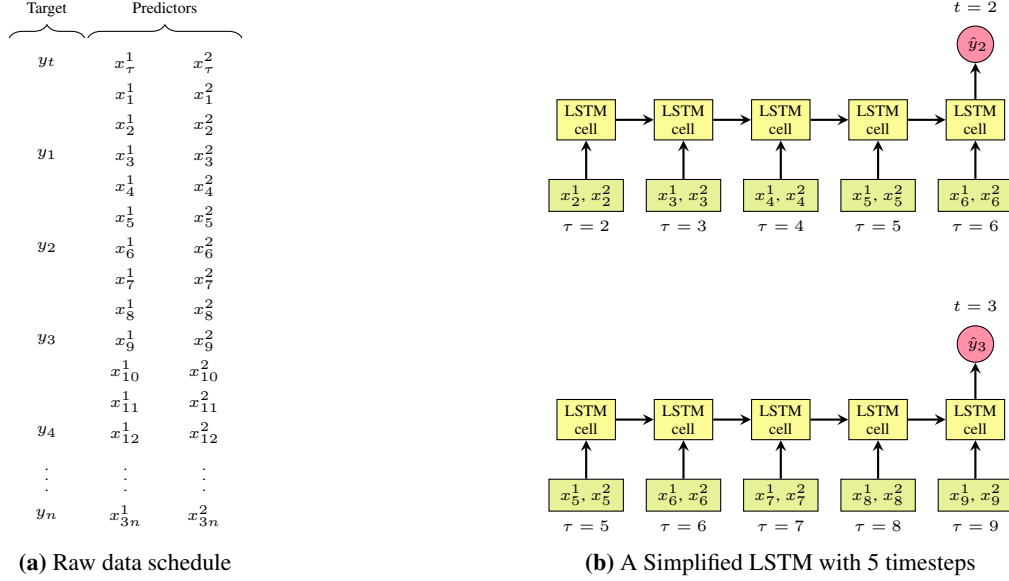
| Target | Predictors | |
|---|---|---|
| $y_t$ | $x_\tau^1$ | $x_\tau^2$ |
| | $x_1^1$ | $x_1^2$ |
| | $x_2^1$ | $x_2^2$ |
| $y_1$ | $x_3^1$ | $x_3^2$ |
| | $x_4^1$ | $x_4^2$ |
| | $x_5^1$ | $x_5^2$ |
| $y_2$ | $x_6^1$ | $x_6^2$ |
| | $x_7^1$ | $x_7^2$ |
| | $x_8^1$ | $x_8^2$ |
| $y_3$ | $x_9^1$ | $x_9^2$ |
| | $x_{10}^1$ | $x_{10}^2$ |
| | $x_{11}^1$ | $x_{11}^2$ |
| $y_4$ | $x_{12}^1$ | $x_{12}^2$ |
| $\vdots$ | $\vdots$ | $\vdots$ |
| $y_n$ | $x_{3n}^1$ | $x_{3n}^2$ |

**(a)** Raw data schedule

$t = 2$

$\hat{y}_2$

LSTM cell LSTM cell LSTM cell LSTM cell LSTM cell

$x_2^1, x_2^2$ $x_3^1, x_3^2$ $x_4^1, x_4^2$ $x_5^1, x_5^2$ $x_6^1, x_6^2$

$\tau = 2$ $\tau = 3$ $\tau = 4$ $\tau = 5$ $\tau = 6$

$t = 3$

$\hat{y}_3$

LSTM cell LSTM cell LSTM cell LSTM cell LSTM cell

$x_5^1, x_5^2$ $x_6^1, x_6^2$ $x_7^1, x_7^2$ $x_8^1, x_8^2$ $x_9^1, x_9^2$

$\tau = 5$ $\tau = 6$ $\tau = 7$ $\tau = 8$ $\tau = 9$

**(b)** A Simplified LSTM with 5 timesteps